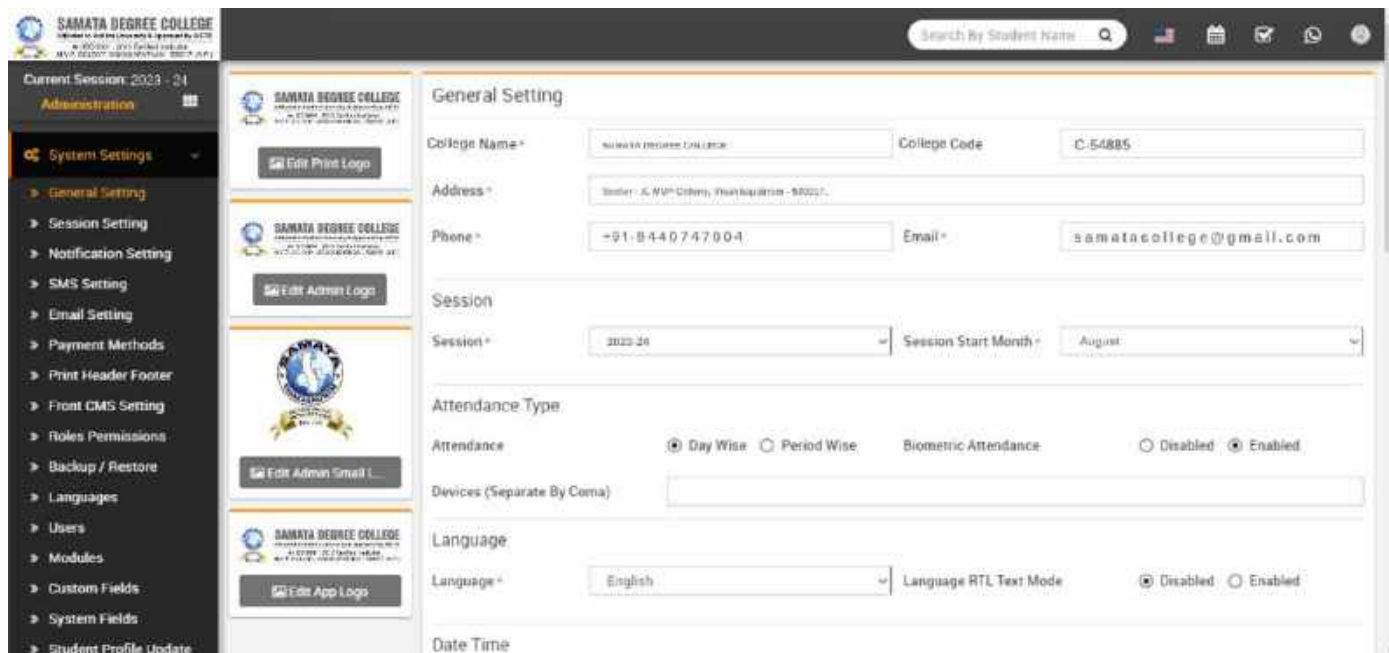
SAMATA DEGREE COLLEGE
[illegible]

Search By Student Name

Current Session: 2023 - 24
Administration

System Settings
General Setting
Session Setting
Notification Setting
SMS Setting
Email Setting
Payment Methods
Print Header Footer
Front CMS Setting
Roles Permissions
Backup / Restore
Languages
Users
Modules
Custom Fields
System Fields
Student Profile Update

SAMATA DEGREE COLLEGE
Edit Print Logo

SAMATA DEGREE COLLEGE
Edit Admin Logo

SAMATA
Edit Admin Small L...

SAMATA DEGREE COLLEGE
Edit App Logo

General Setting

College Name * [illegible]
College Code C-54885
Address * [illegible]
Phone * +91-9440747004
Email * samatacollege@gmail.com

Session

Session * 2023-24
Session Start Month * August

Attendance Type

Attendance ◉ Day Wise ○ Period Wise
Biometric Attendance ○ Disabled ◉ Enabled
Devices (Separate By Coma)

Language

Language * English
Language RTL Text Mode ◉ Disabled ○ Enabled

Date Time